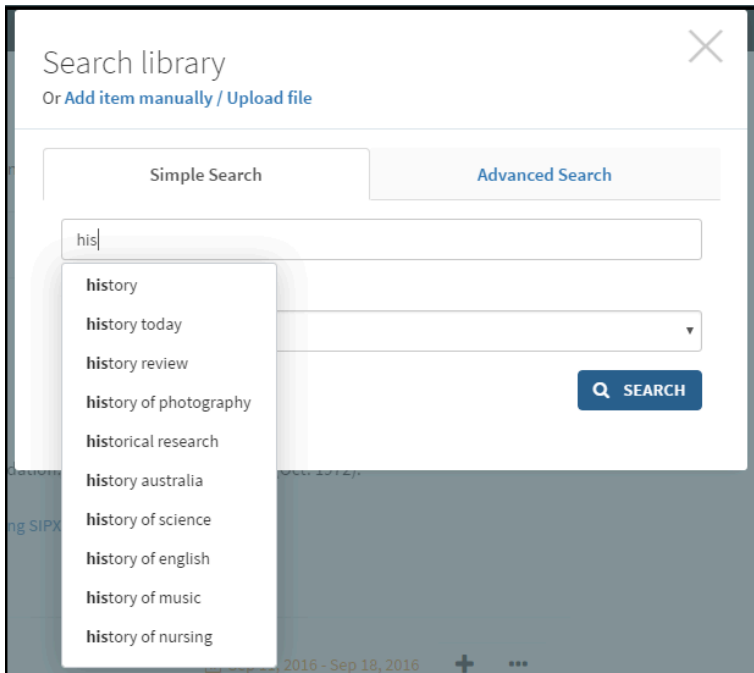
Search library
Or Add item manually / Upload file

Simple Search

Advanced Search

his

history
history today
history review
history of photography
historical research
history australia
history of science
history of english
history of music
history of nursing

SEARCH

dation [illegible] Oct. 1972).

ng SIPX

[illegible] 2016 - Sep 18, 2016